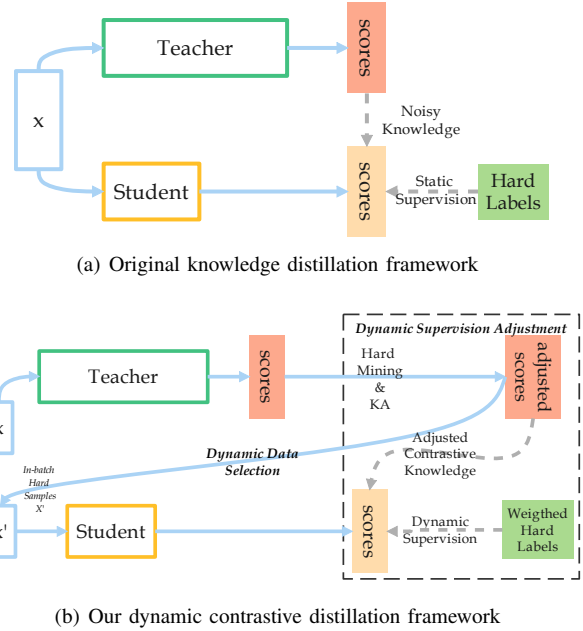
Teacher

scores

x

Noisy Knowledge

Student

scores

Static Supervision

Hard Labels

(a) Original knowledge distillation framework

Dynamic Supervision Adjustment

Teacher

scores

Hard Mining & KA

adjusted scores

x

Dynamic Data Selection

Adjusted Contrastive Knowledge

In-batch Hard Samples X'

x'

Student

scores

Dynamic Supervision

Weigthed Hard Labels

(b) Our dynamic contrastive distillation framework